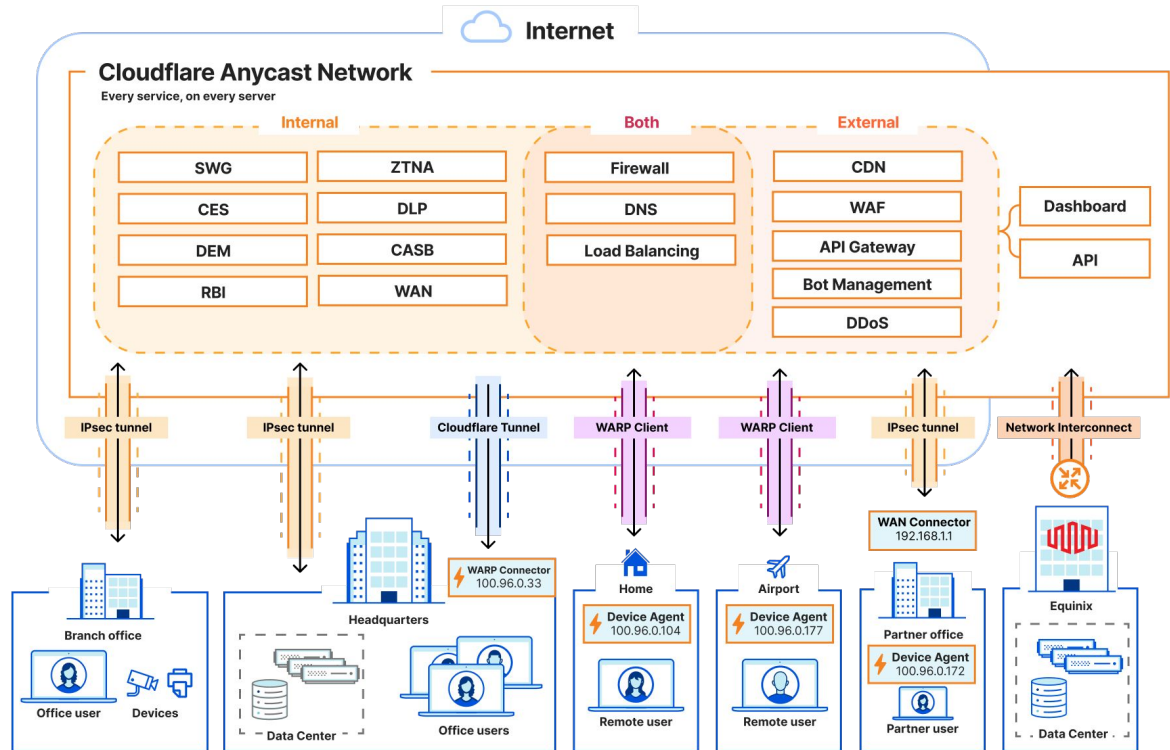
Internet

Cloudflare Anycast Network
Every service, on every server

Internal
SWG
ZTNA
CES
DLP
DEM
CASB
RBI
WAN

Both
Firewall
DNS
Load Balancing

External
CDN
WAF
API Gateway
Bot Management
DDoS

Dashboard
API

IPsec tunnel
IPsec tunnel
Cloudflare Tunnel
WARP Client
WARP Client
IPsec tunnel
Network Interconnect

Branch office
Office user
Devices

Headquarters
WARP Connector
100.96.0.33
Data Center
Office users

Home
Device Agent
100.96.0.104
Remote user

Airport
Device Agent
100.96.0.177
Remote user

WAN Connector
192.168.1.1
Partner office
Device Agent
100.96.0.172
Partner user

Equinix
Data Center